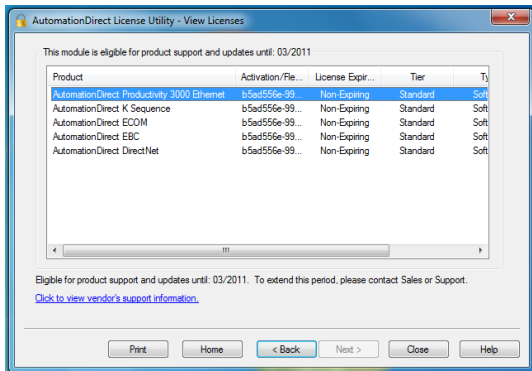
AutomationDirect License Utility - View Licenses

This module is eligible for product support and updates until: 03/2011

| Product | Activation/Fle... | License Expir... | Tier | Ty |
|---|---|---|---|---|
| AutomationDirect Productivity 3000 Ethernet | b5ad556e-99... | Non-Expiring | Standard | Soft |
| AutomationDirect K Sequence | b5ad556e-99... | Non-Expiring | Standard | Soft |
| AutomationDirect ECOM | b5ad556e-99... | Non-Expiring | Standard | Soft |
| AutomationDirect EBC | b5ad556e-99... | Non-Expiring | Standard | Soft |
| AutomationDirect DirectNet | b5ad556e-99... | Non-Expiring | Standard | Soft |

Eligible for product support and updates until: 03/2011. To extend this period, please contact Sales or Support.

Click to view vendor's support information.

Print Home < Back Next > Close Help